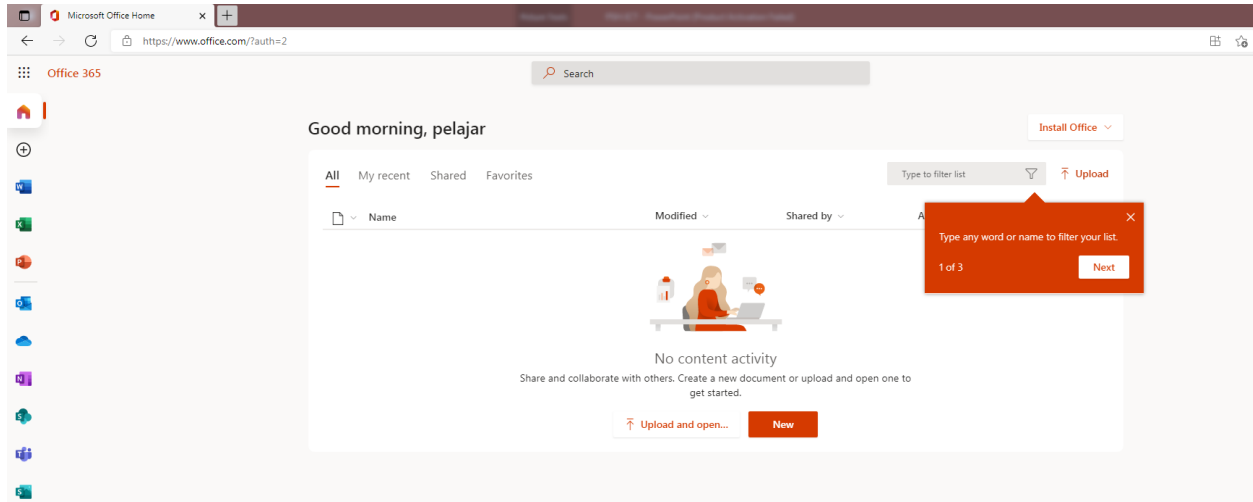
Microsoft Office Home

https://www.office.com/?auth=2

Office 365

Search

Good morning, pelajar

Install Office

All My recent Shared Favorites

Type to filter list

Upload

Name

Modified

Shared by

A

Type any word or name to filter your list.

1 of 3

Next

No content activity

Share and collaborate with others. Create a new document or upload and open one to get started.

Upload and open...

New